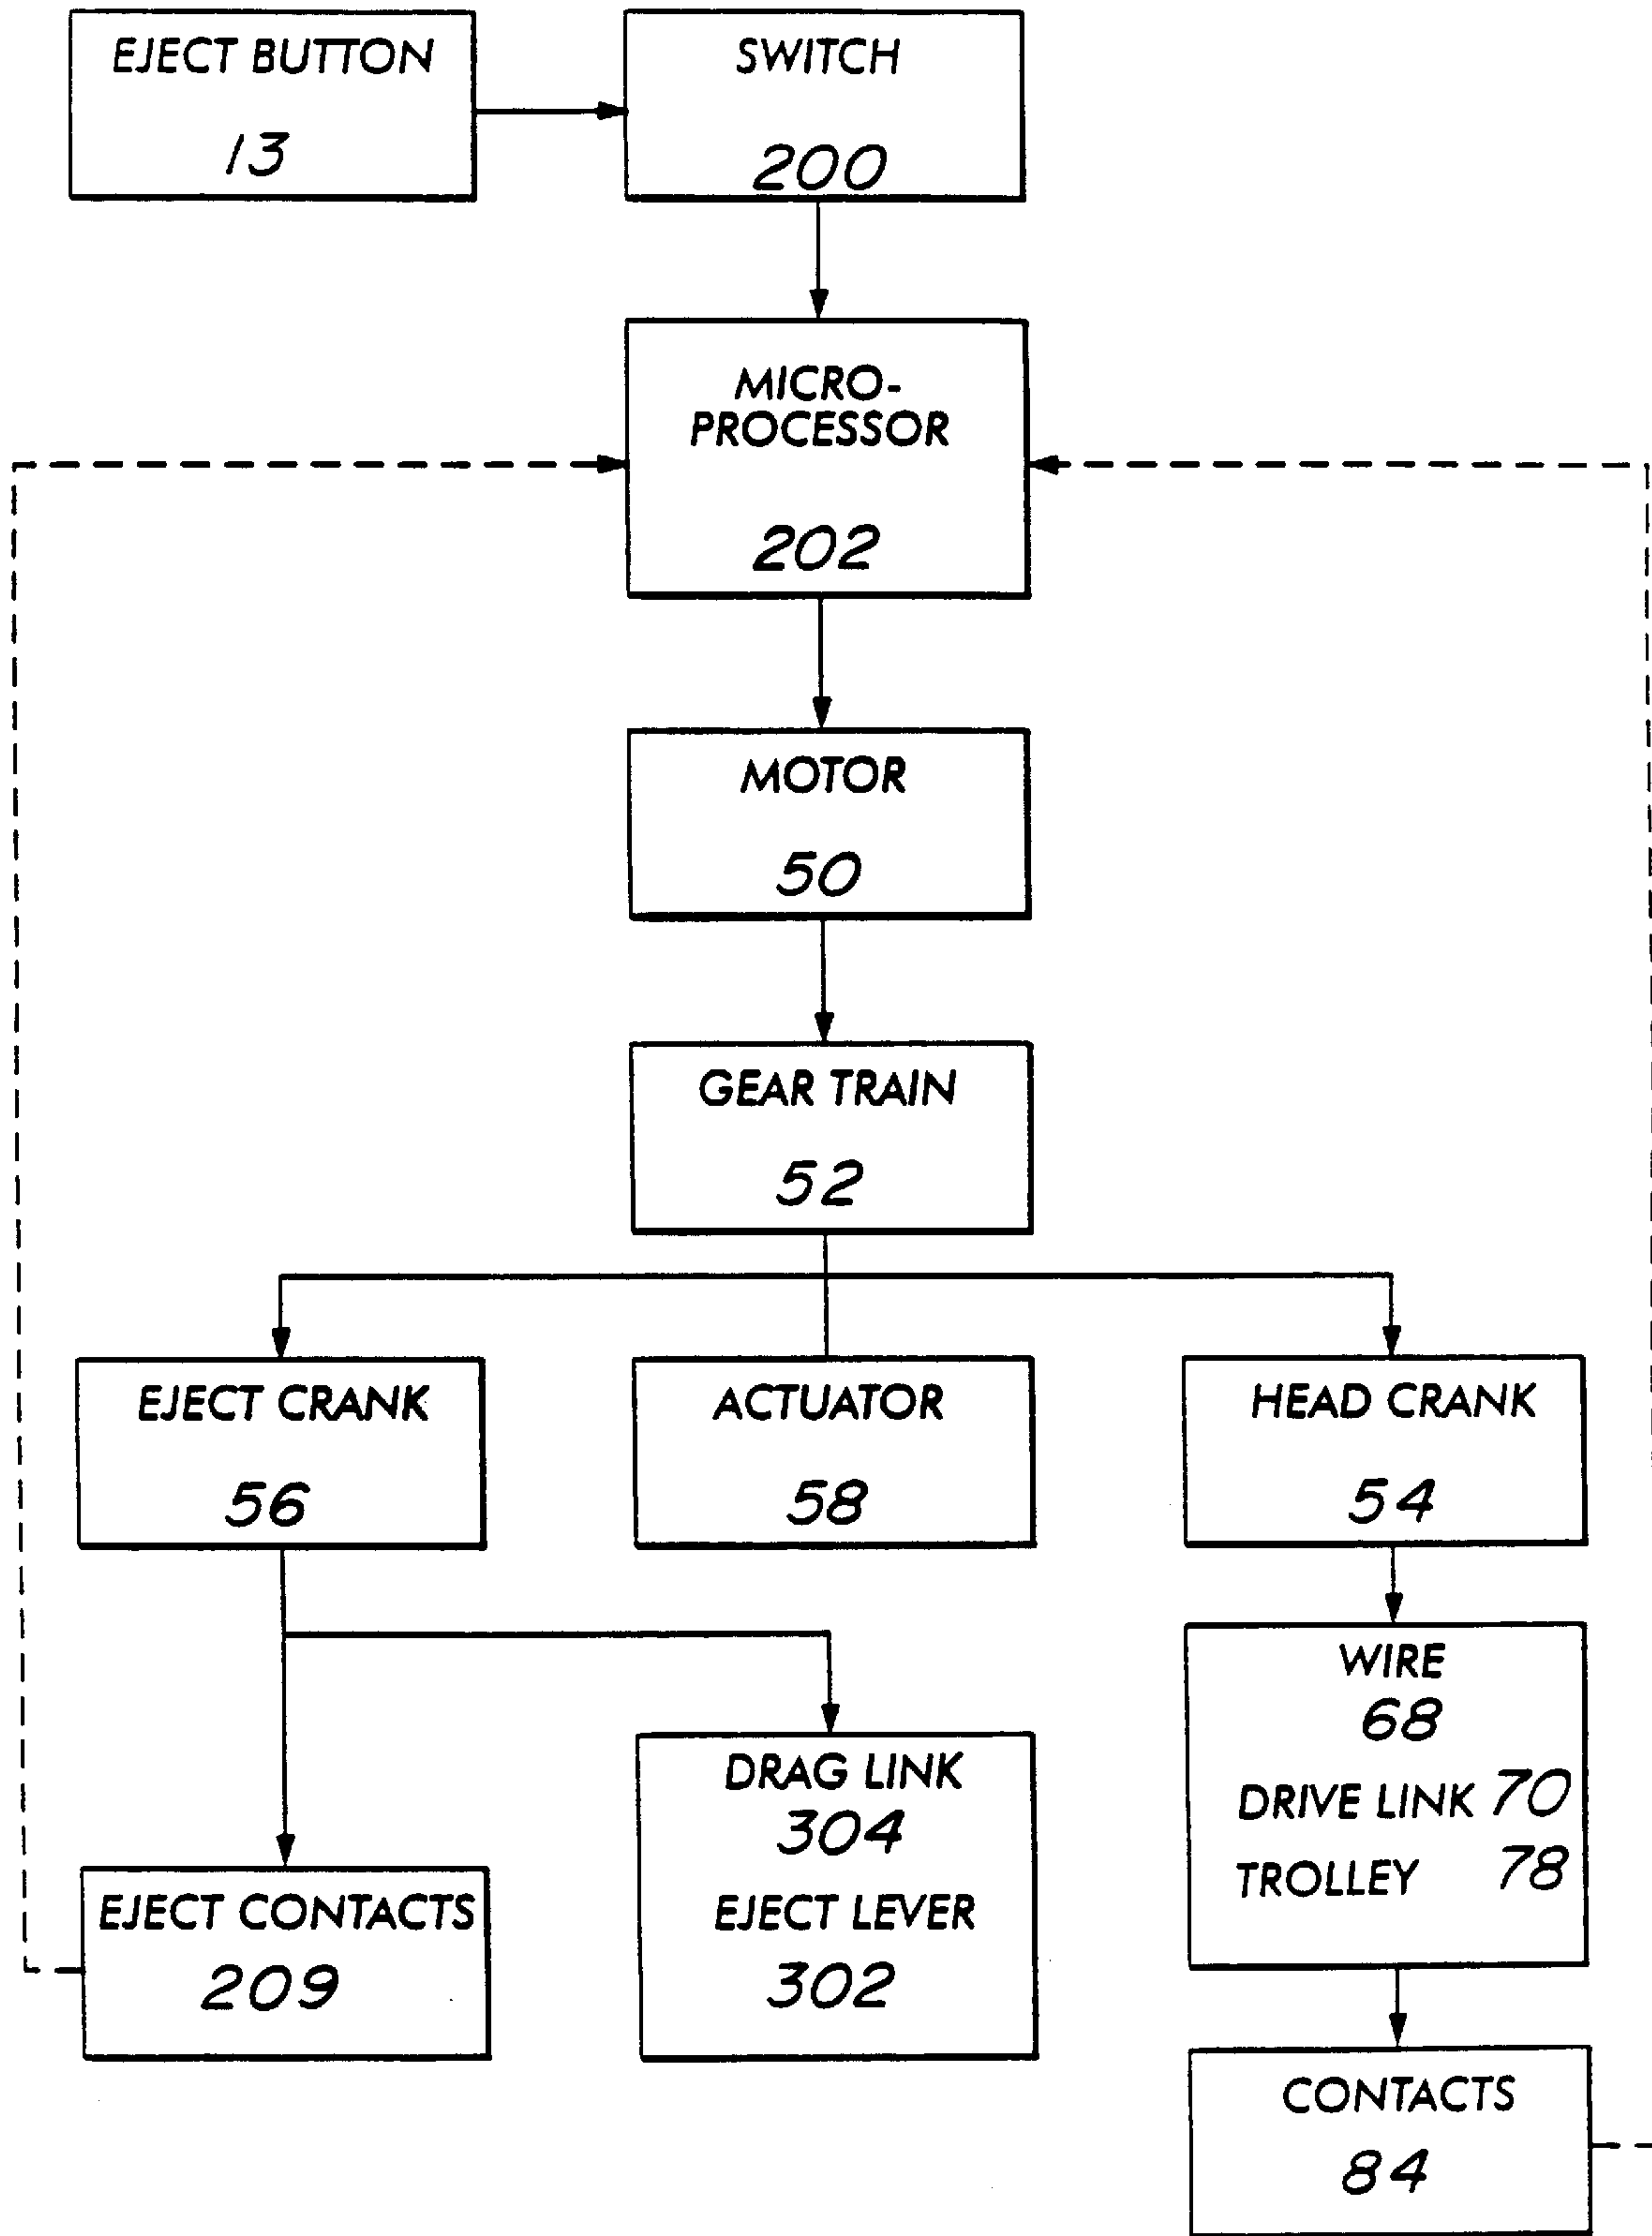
EJECT BUTTON
13

SWITCH
200

MICRO-PROCESSOR
202

MOTOR
50

GEAR TRAIN
52

EJECT CRANK
56

ACTUATOR
58

HEAD CRANK
54

WIRE
68
DRIVE LINK 70
TROLLEY 78

DRAG LINK
304
EJECT LEVER
302

EJECT CONTACTS
209

CONTACTS
84